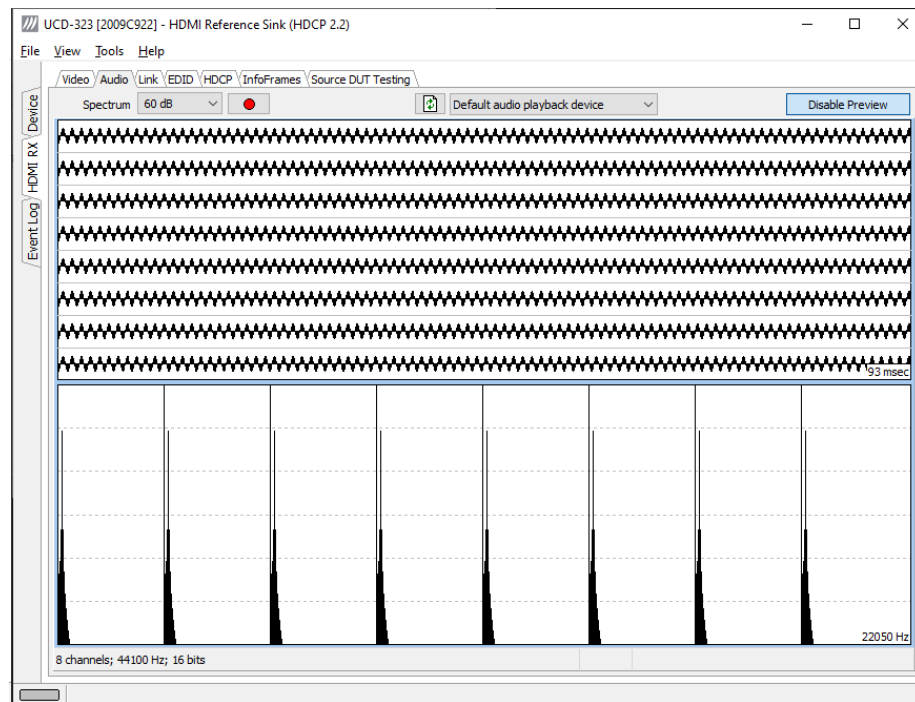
UCD-323 [2009C922] - HDMI Reference Sink (HDCP 2.2)

File View Tools Help

Device
HDMI RX
Event Log

Video Audio Link EDID HDCP InfoFrames Source DUT Testing

Spectrum 60 dB

Default audio playback device

Disable Preview

93 msec

22050 Hz

8 channels; 44100 Hz; 16 bits